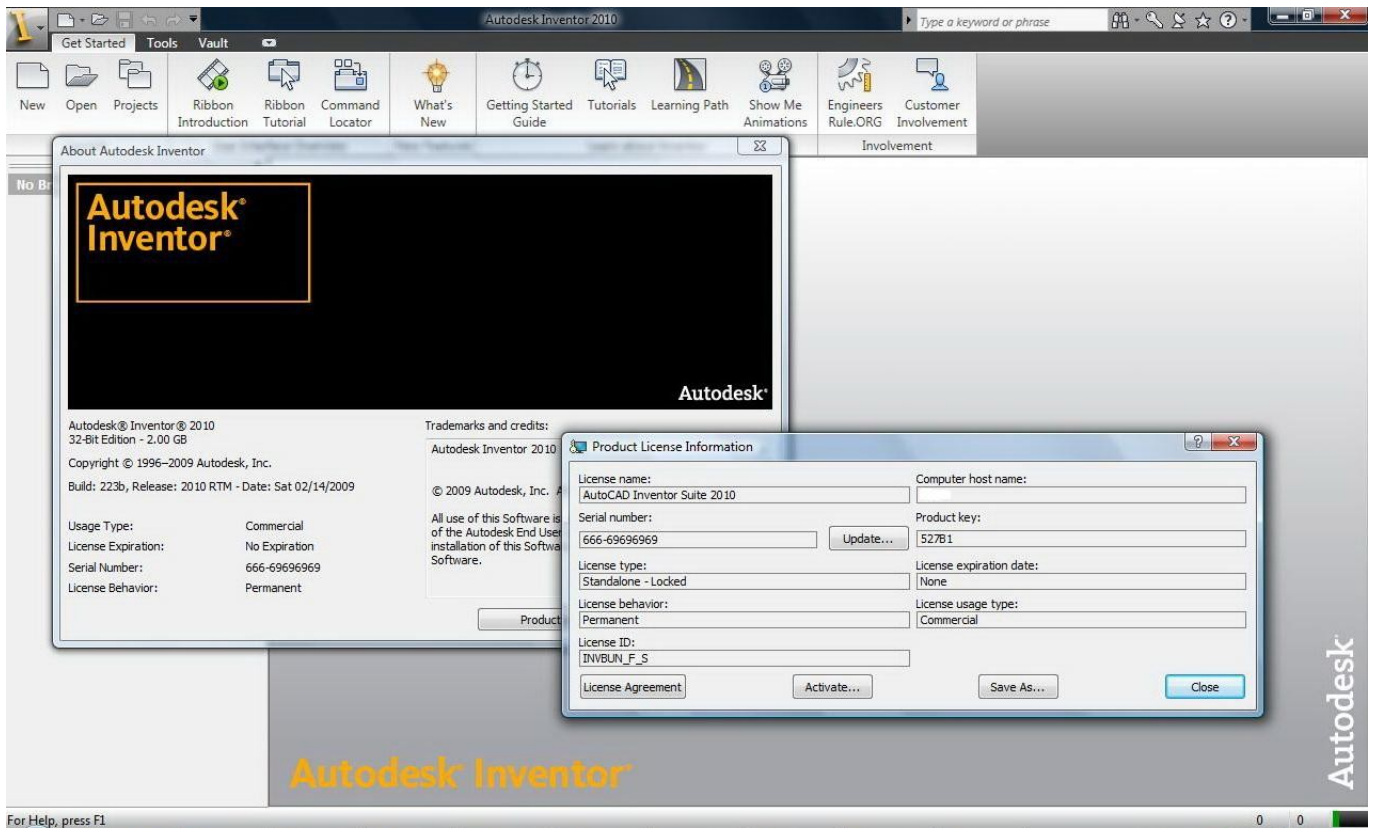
Autodesk Inventor 2010

Type a keyword or phrase

Get Started Tools Vault

New Open Projects Ribbon Introduction Ribbon Tutorial Command Locator What's New Getting Started Guide Tutorials Learning Path Show Me Animations Engineers Rule.ORG Customer Involvement

Involvement

No Br

About Autodesk Inventor

Autodesk® Inventor®

Autodesk®

Autodesk® Inventor® 2010
32-Bit Edition - 2.00 GB

Copyright © 1996–2009 Autodesk, Inc.

Build: 223b, Release: 2010 RTM - Date: Sat 02/14/2009

| Usage Type: | Commercial |
|---|---|
| License Expiration: | No Expiration |
| Serial Number: | 666-69696969 |
| License Behavior: | Permanent |

Trademarks and credits:

Autodesk Inventor 2010

© 2009 Autodesk, Inc. A

All use of this Software is of the Autodesk End User installation of this Softwa Software.

Product

Product License Information

License name:
AutoCAD Inventor Suite 2010

Computer host name:

Serial number:
666-69696969

Update...

Product key:
527B1

License type:
Standalone - Locked

License expiration date:
None

License behavior:
Permanent

License usage type:
Commercial

License ID:
INVBUN_F_S

License Agreement

Activate...

Save As...

Close

Autodesk Inventor

Autodesk

For Help, press F1

0 0